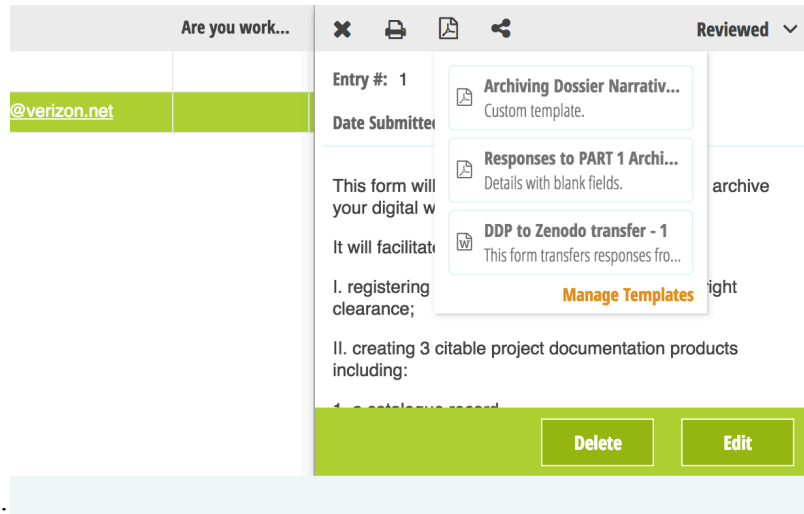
Are you work...

@verizon.net

Reviewed

Entry #: 1

Date Submitted

Archiving Dossier Narrativ...
Custom template.

Responses to PART 1 Archi...
Details with blank fields.

DDP to Zenodo transfer - 1
This form transfers responses fro...

Manage Templates

This form will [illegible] archive your digital w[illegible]

It will facilitate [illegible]

I. registering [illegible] right clearance;

II. creating 3 citable project documentation products including:

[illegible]

Delete

Edit